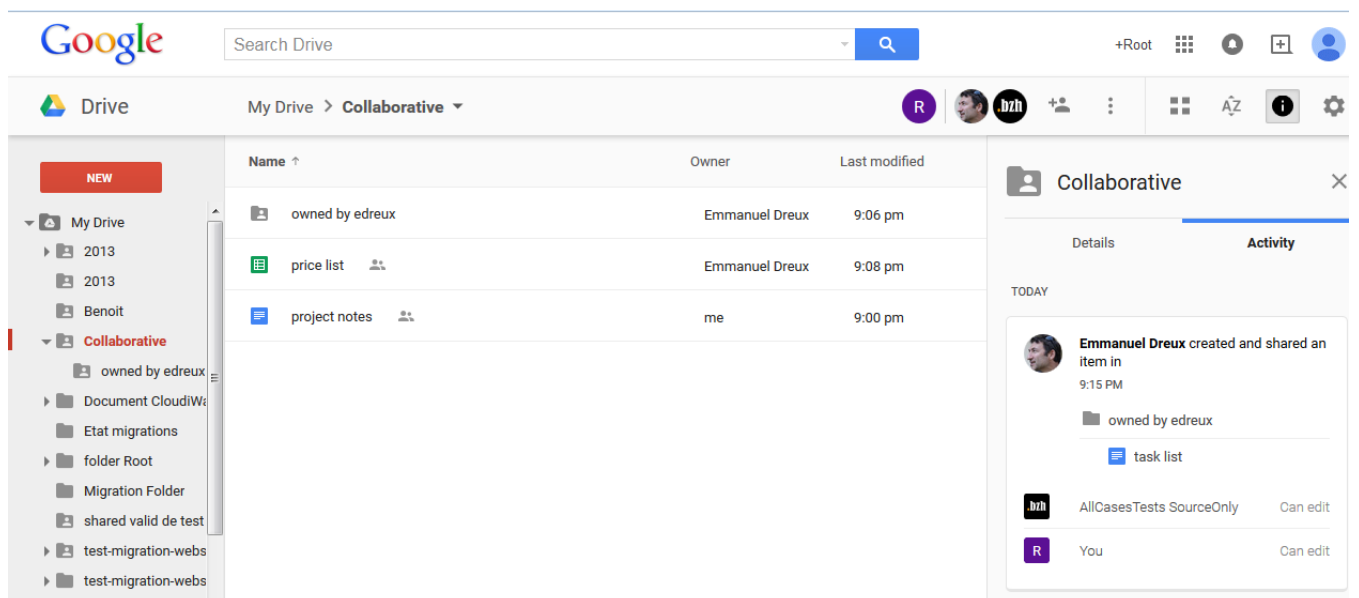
Google

Search Drive

+Root

Drive

My Drive > Collaborative

R .bzh

NEW

My Drive
2013
2013
Benoit
Collaborative
owned by edreux
Document CloudiWa
Etat migrations
folder Root
Migration Folder
shared valid de test
test-migration-webs
test-migration-webs

| Name ↑ | Owner | Last modified |
|---|---|---|
| owned by edreux | Emmanuel Dreux | 9:06 pm |
| price list | Emmanuel Dreux | 9:08 pm |
| project notes | me | 9:00 pm |

Collaborative

Details

Activity

TODAY

Emmanuel Dreux created and shared an item in

9:15 PM

owned by edreux

task list

.bzh AllCasesTests SourceOnly Can edit

R You Can edit